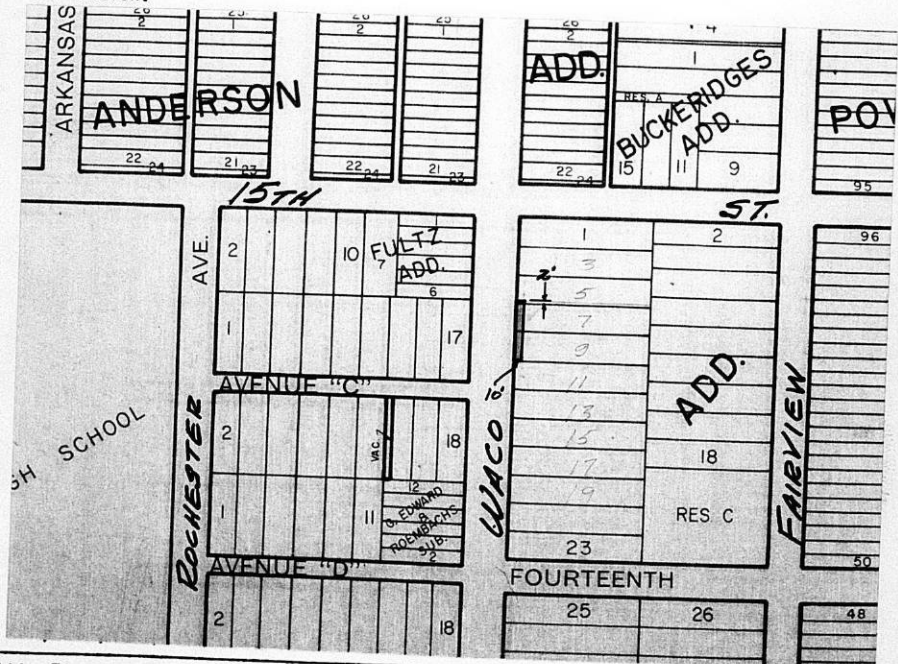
ARKANSAS
26
2
25
1
26
2
25
1
26
2
4
ANDERSON
ADD.
1
BUCKERIDGES ADD.
RES. A
POV
22
24
21
23
22
24
21
23
22
24
15
11
9
95
15TH
ST.
96
2
10
FULTZ ADD.
7
6
1
2
AVE.
3
2'
5
7
1
17
9
AVENUE "C"
11
10'
ADD.
SCHOOL
GH
2
VAC.
18
13
15
18
17
ROCHESTER
12
WACO
FAIRVIEW
19
1
11
G. EDWARD
8
ROEMBACHS
SUB.
2
RES C
23
AVENUE "D"
50
FOURTEENTH
2
18
25
26
48